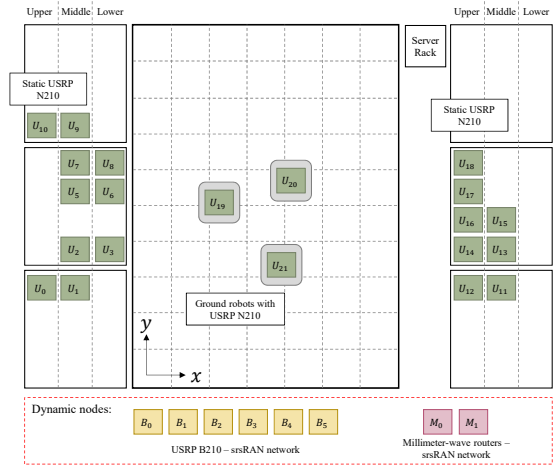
Upper Middle Lower

Static USRP N210

$U_{10}$ $U_9$

$U_7$ $U_8$

$U_5$ $U_6$

$U_2$ $U_3$

$U_0$ $U_1$

$U_{19}$

$U_{20}$

$U_{21}$

Ground robots with USRP N210

$y$

$x$

Server Rack

Upper Middle Lower

Static USRP N210

$U_{18}$

$U_{17}$

$U_{16}$ $U_{15}$

$U_{14}$ $U_{13}$

$U_{12}$ $U_{11}$

Dynamic nodes:

$B_0$ $B_1$ $B_2$ $B_3$ $B_4$ $B_5$

USRP B210 – srsRAN network

$M_0$ $M_1$

Millimeter-wave routers – srsRAN network